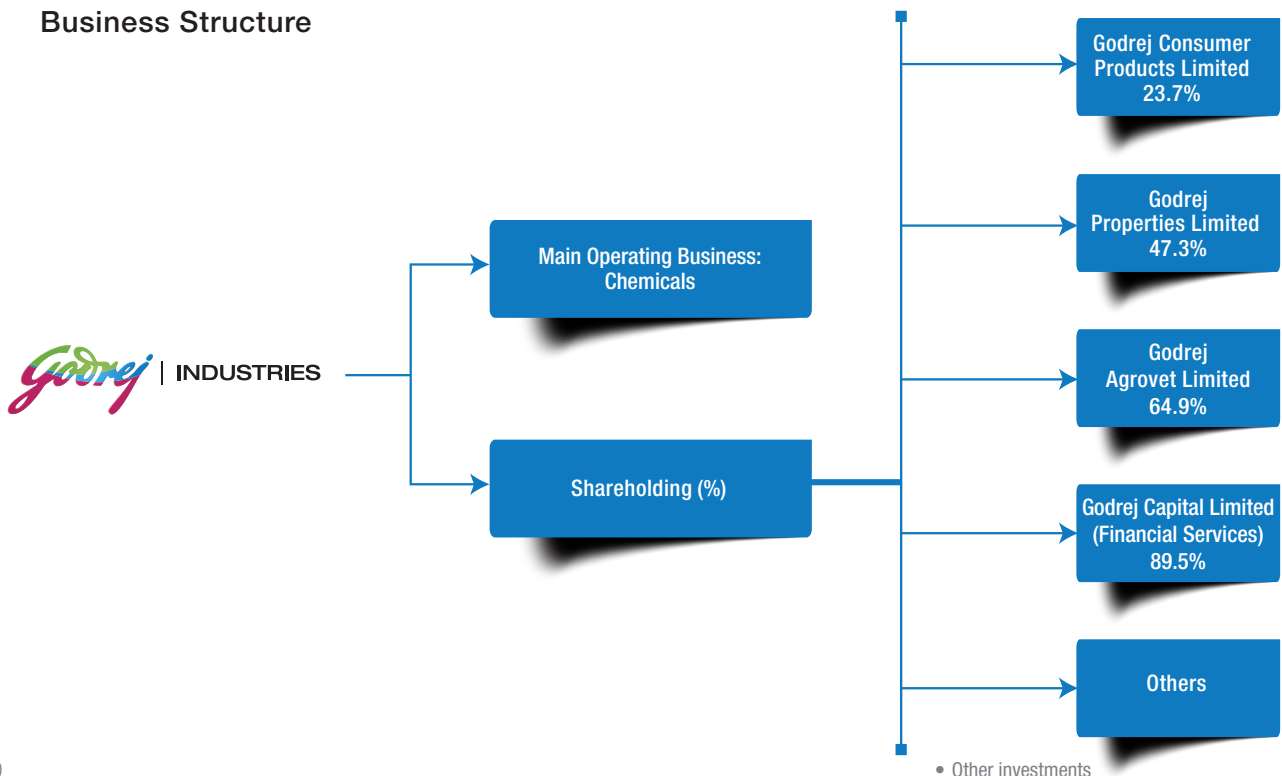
Business Structure

Godrej | INDUSTRIES

Main Operating Business: Chemicals

Shareholding (%)

Godrej Consumer Products Limited 23.7%

Godrej Properties Limited 47.3%

Godrej Agrovet Limited 64.9%

Godrej Capital Limited (Financial Services) 89.5%

Others

• Other investments